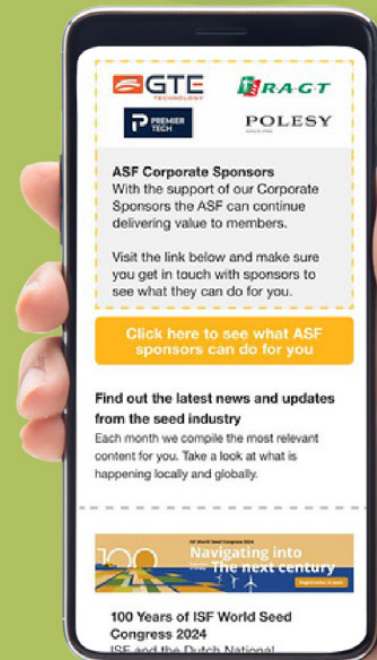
GTE
TECHNOLOGY

RAGT

PREMIER TECH

POLESY
SINCE 1962

ASF Corporate Sponsors
With the support of our Corporate Sponsors the ASF can continue delivering value to members.

Visit the link below and make sure you get in touch with sponsors to see what they can do for you.

Click here to see what ASF sponsors can do for you

Find out the latest news and updates from the seed industry
Each month we compile the most relevant content for you. Take a look at what is happening locally and globally.

ISF World Seed Congress 2024
100
Navigating into the next century
Registration is open

100 Years of ISF World Seed Congress 2024
ISF and the Dutch National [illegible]